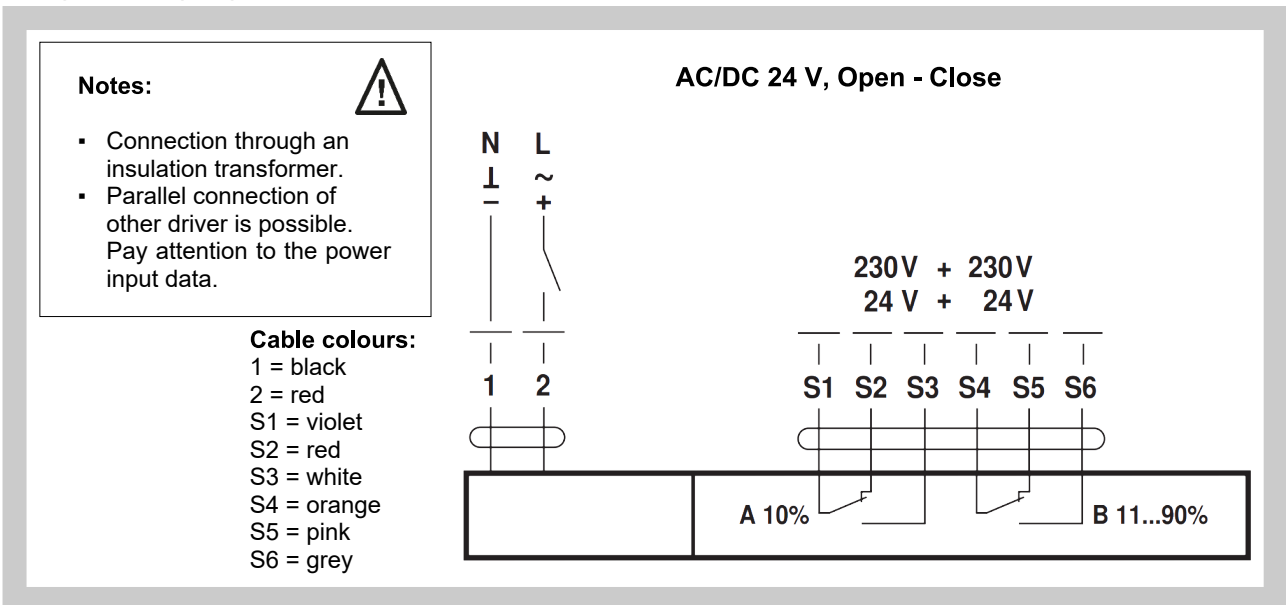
Notes:

- Connection through an insulation transformer.
- Parallel connection of other driver is possible. Pay attention to the power input data.

AC/DC 24 V, Open - Close

N L
⊥ ~
− +

230 V + 230 V
24 V + 24 V

Cable colours:
1 = black
2 = red
S1 = violet
S2 = red
S3 = white
S4 = orange
S5 = pink
S6 = grey

1 2

S1 S2 S3 S4 S5 S6

A 10%

B 11...90%